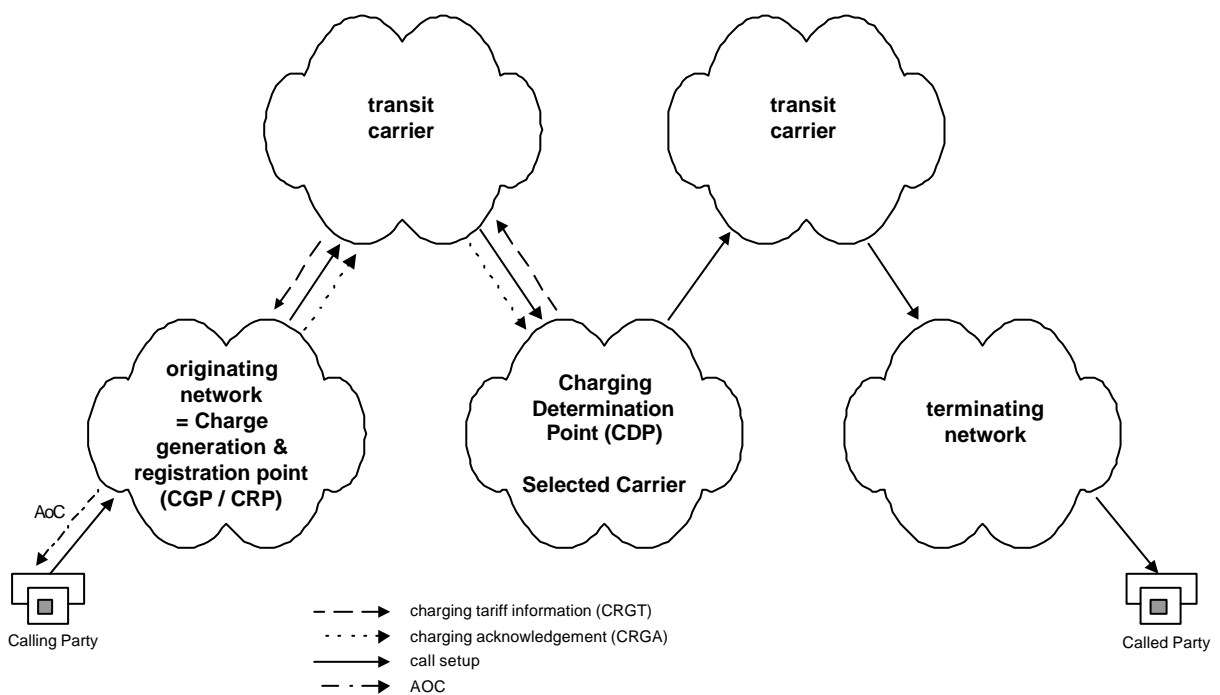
transit carrier

transit carrier

originating network = Charge generation & registration point (CGP / CRP)

Charging Determination Point (CDP)

Selected Carrier

terminating network

AoC

Calling Party

Called Party

charging tariff information (CRGT)
charging acknowledgement (CRGA)
call setup
AOC